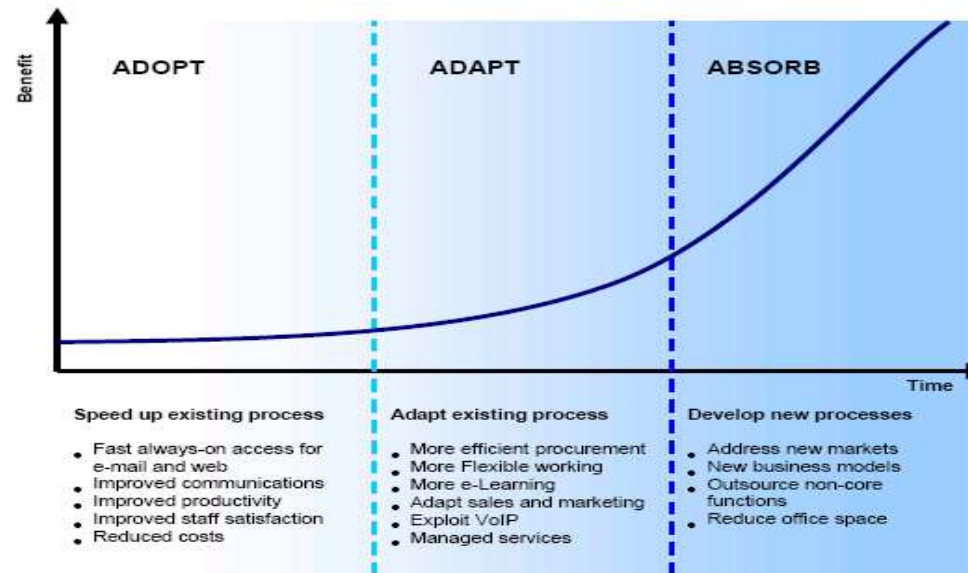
Benefit

ADOPT

ADAPT

ABSORB

Time

Speed up existing process
- Fast always-on access for e-mail and web
- Improved communications
- Improved productivity
- Improved staff satisfaction
- Reduced costs

Adapt existing process
- More efficient procurement
- More Flexible working
- More e-Learning
- Adapt sales and marketing
- Exploit VoIP
- Managed services

Develop new processes
- Address new markets
- New business models
- Outsource non-core functions
- Reduce office space